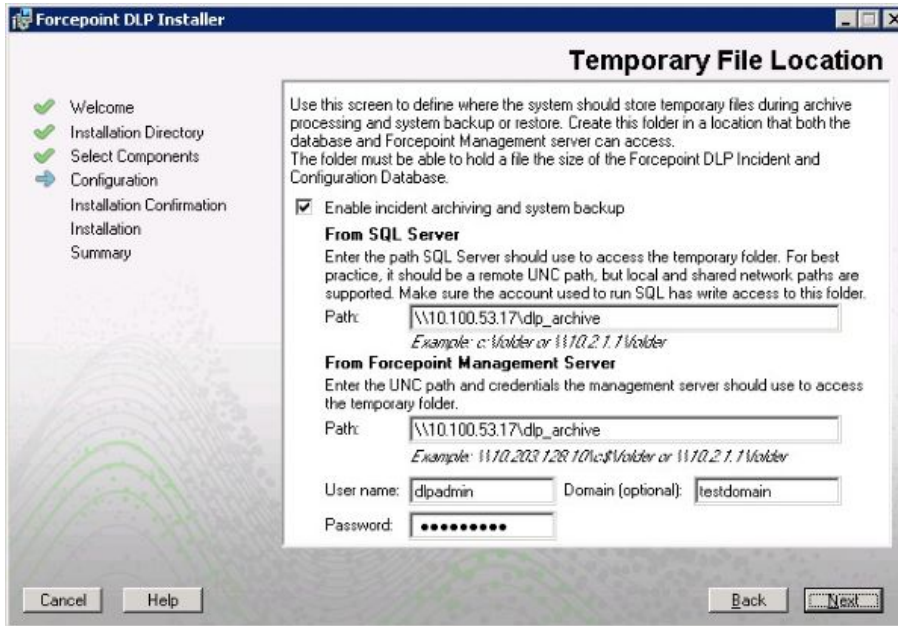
Forcepoint DLP Installer

Temporary File Location

Welcome
Installation Directory
Select Components
Configuration
Installation Confirmation
Installation
Summary

Use this screen to define where the system should store temporary files during archive processing and system backup or restore. Create this folder in a location that both the database and Forcepoint Management server can access.
The folder must be able to hold a file the size of the Forcepoint DLP Incident and Configuration Database.

Enable incident archiving and system backup

From SQL Server
Enter the path SQL Server should use to access the temporary folder. For best practice, it should be a remote UNC path, but local and shared network paths are supported. Make sure the account used to run SQL has write access to this folder.
Path: \\10.100.53.17\dlp_archive
Example: c:\folder or \\10.2.1.1\folder

From Forcepoint Management Server
Enter the UNC path and credentials the management server should use to access the temporary folder.
Path: \\10.100.53.17\dlp_archive
Example: \\10.203.128.10\c$\folder or \\10.2.1.1\folder
User name: dlpadmin Domain (optional): testdomain
Password: ●●●●●●●●●

Cancel Help Back Next